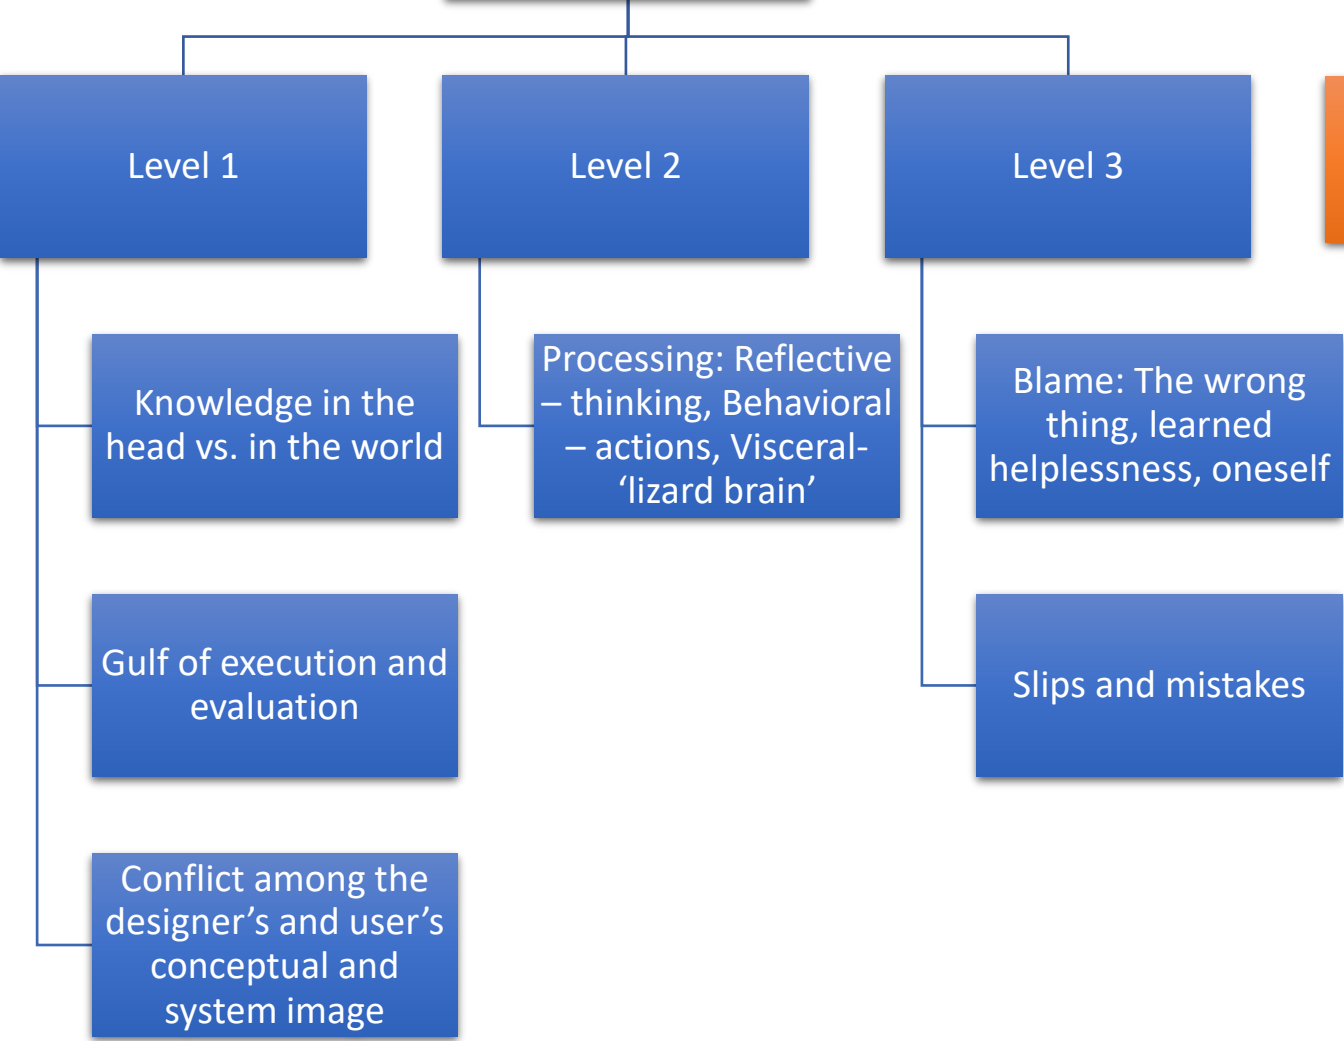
Level 1

Level 2

Level 3

Knowledge in the head vs. in the world

Gulf of execution and evaluation

Conflict among the designer’s and user’s conceptual and system image

Processing: Reflective – thinking, Behavioral – actions, Visceral- ‘lizard brain’

Blame: The wrong thing, learned helplessness, oneself

Slips and mistakes